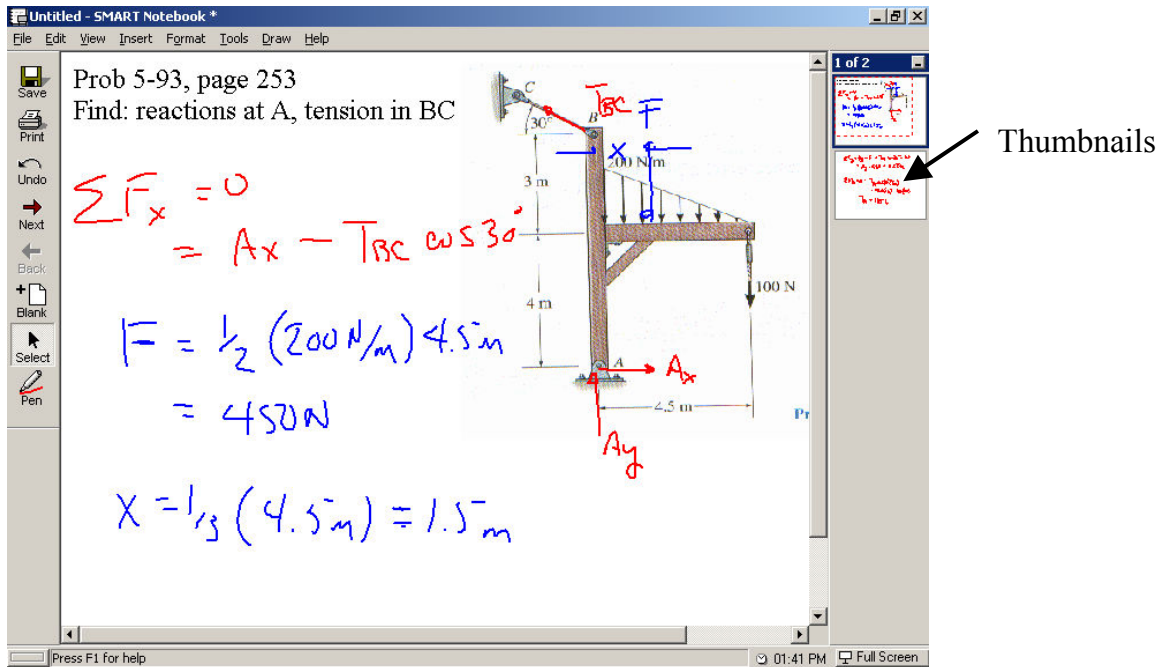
Untitled - SMART Notebook *

File Edit View Insert Format Tools Draw Help

Save
Print
Undo
Next
Back
Blank
Select
Pen

Prob 5-93, page 253
Find: reactions at A, tension in BC

$\sum F_x = 0$
$= A_x - T_{BC} \cos 30°$

$F = \frac{1}{2}(200 N/m) 4.5m$
$= 450N$

$X = \frac{1}{3}(4.5m) = 1.5m$

C
30°
B
$T_{BC}$
F
X
200 N/m
3 m
4 m
100 N
A
$A_x$
4.5 m
$A_y$
Pr

1 of 2

Thumbnails

Press F1 for help
01:41 PM
Full Screen